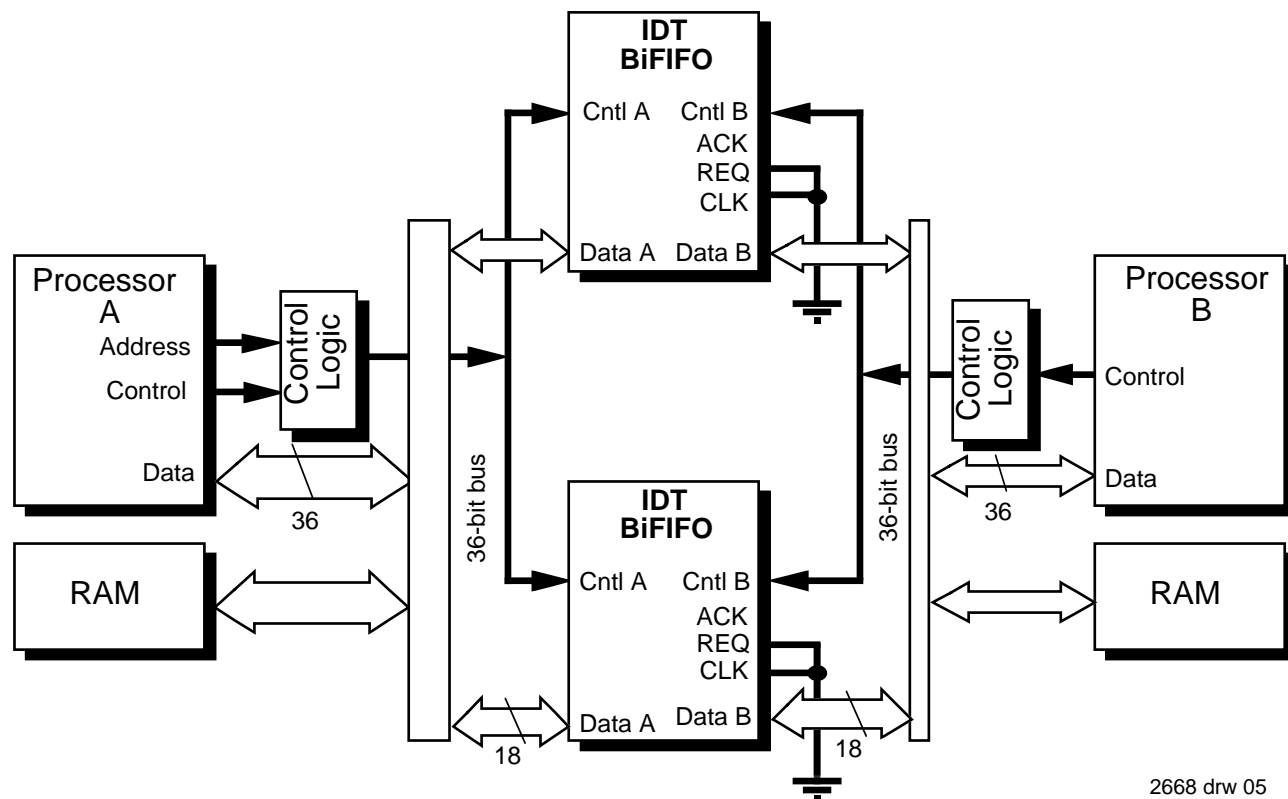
IDT
BiFIFO
Cntl A
Cntl B
ACK
REQ
CLK
Data A
Data B

Processor
A
Address
Control
Data
Control
Logic
36

RAM

36-bit bus

IDT
BiFIFO
Cntl A
Cntl B
ACK
REQ
CLK
Data A
Data B
18
18

36-bit bus

Processor
B
Control
Logic
Control
Data
36

RAM

2668 drw 05